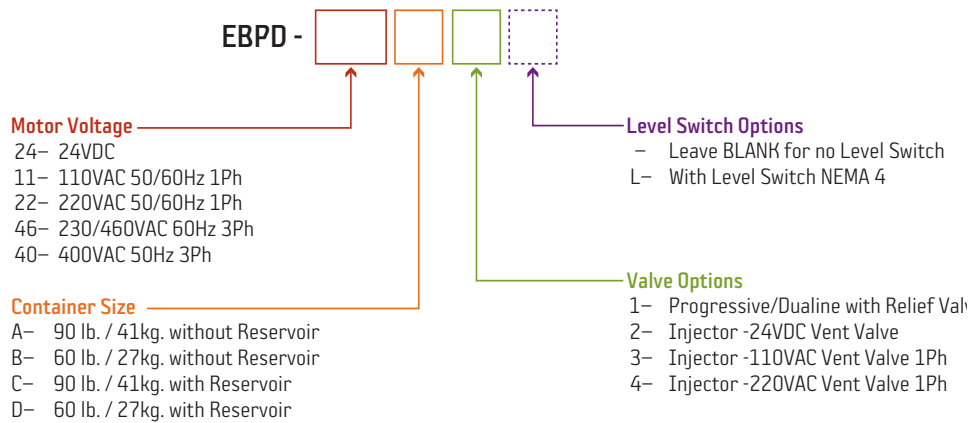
EBPD -

Level Switch Options
– Leave BLANK for no Level Switch
L– With Level Switch NEMA 4

Motor Voltage
24– 24VDC
11– 110VAC 50/60Hz 1Ph
22– 220VAC 50/60Hz 1Ph
46– 230/460VAC 60Hz 3Ph
40– 400VAC 50Hz 3Ph

Valve Options
1– Progressive/Dualine with Relief Valv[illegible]
2– Injector -24VDC Vent Valve
3– Injector -110VAC Vent Valve 1Ph
4– Injector -220VAC Vent Valve 1Ph

Container Size
A– 90 lb. / 41kg. without Reservoir
B– 60 lb. / 27kg. without Reservoir
C– 90 lb. / 41kg. with Reservoir
D– 60 lb. / 27kg. with Reservoir